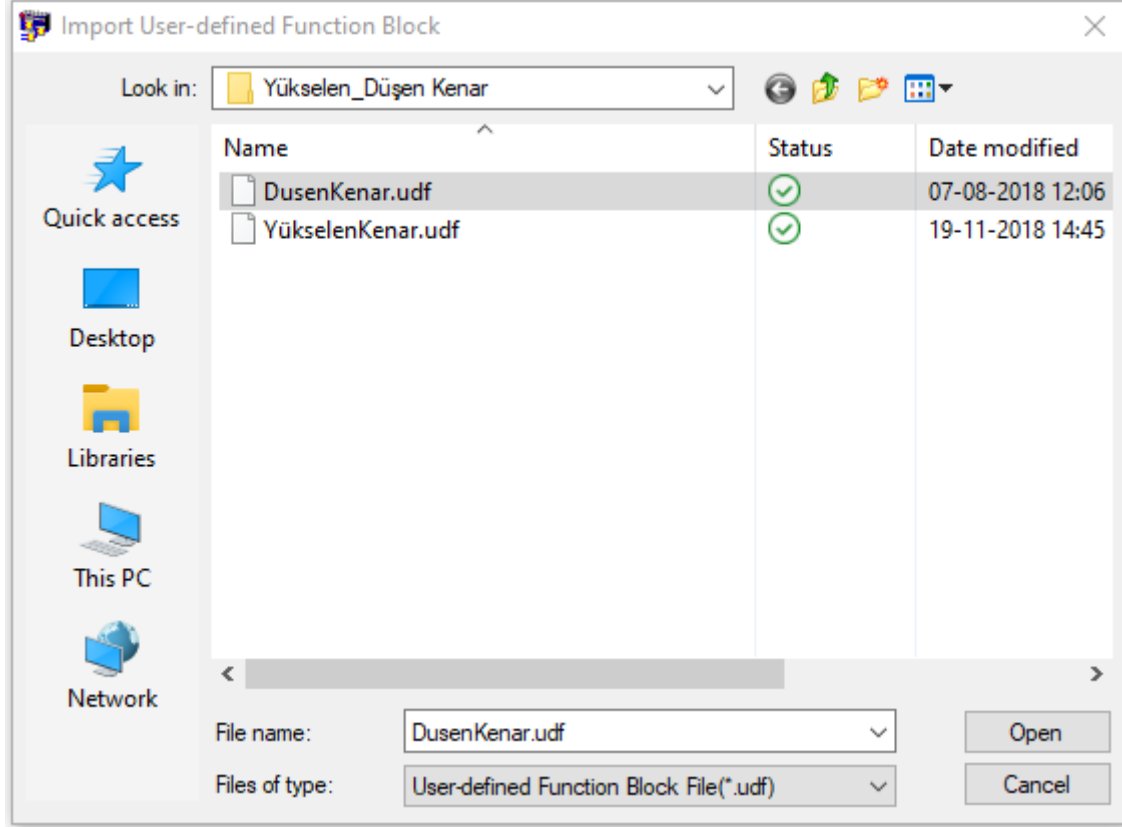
Import User-defined Function Block

Look in: Yükselen_Düşen Kenar

Quick access
Desktop
Libraries
This PC
Network

| Name | Status | Date modified |
|---|---|---|
| DusenKenar.udf | | 07-08-2018 12:06 |
| YükselenKenar.udf | | 19-11-2018 14:45 |

File name: DusenKenar.udf
Files of type: User-defined Function Block File(*.udf)

Open
Cancel